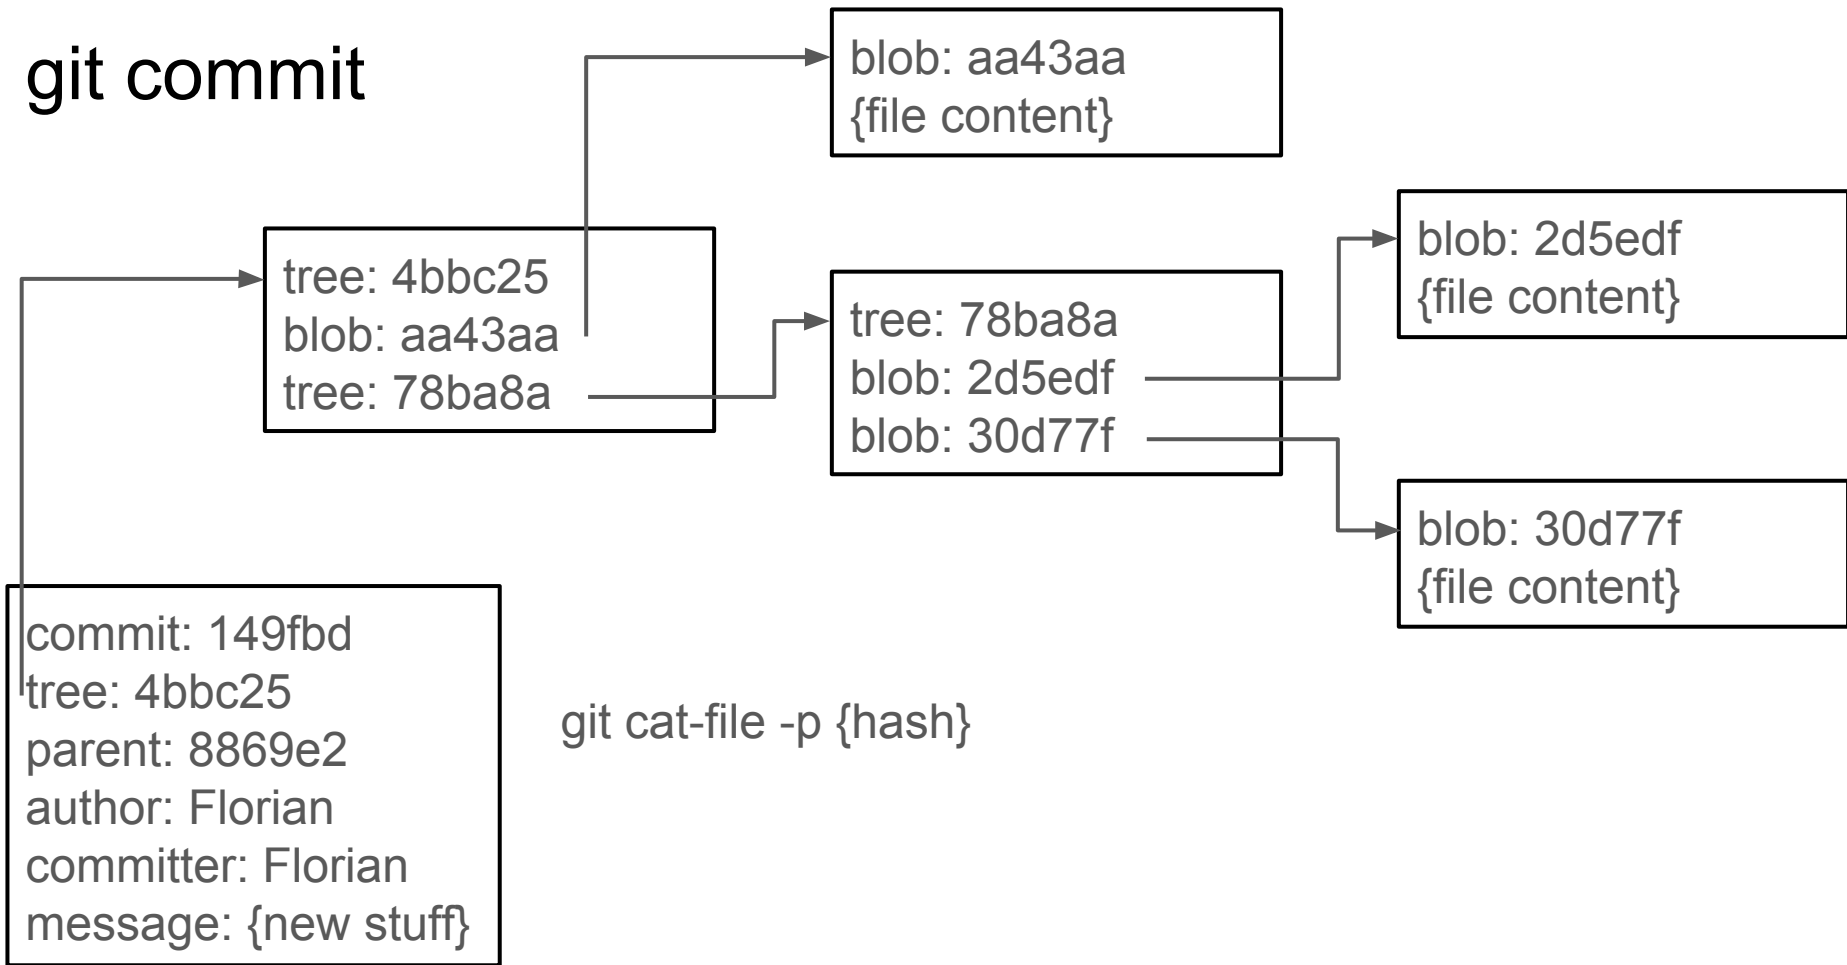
git commit

blob: aa43aa
{file content}

tree: 4bbc25
blob: aa43aa
tree: 78ba8a

tree: 78ba8a
blob: 2d5edf
blob: 30d77f

blob: 2d5edf
{file content}

blob: 30d77f
{file content}

commit: 149fbd
tree: 4bbc25
parent: 8869e2
author: Florian
committer: Florian
message: {new stuff}

git cat-file -p {hash}